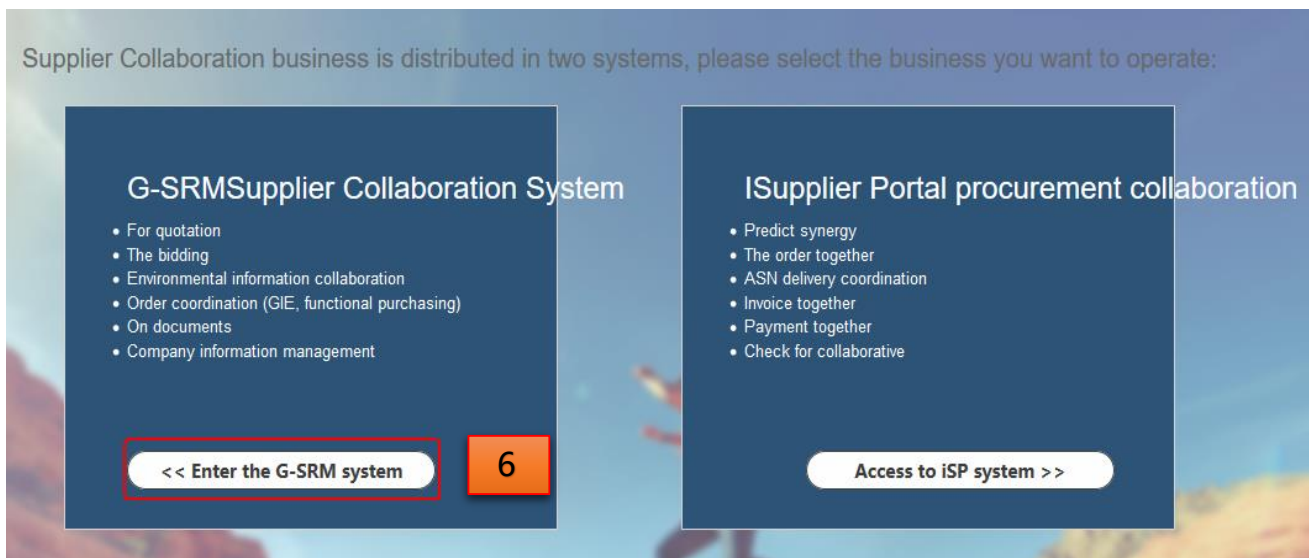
Supplier Collaboration business is distributed in two systems, please select the business you want to operate:

G-SRMSupplier Collaboration System

- For quotation
- The bidding
- Environmental information collaboration
- Order coordination (GIE, functional purchasing)
- On documents
- Company information management

<< Enter the G-SRM system

6

ISupplier Portal procurement collaboration

- Predict synergy
- The order together
- ASN delivery coordination
- Invoice together
- Payment together
- Check for collaborative

Access to iSP system >>